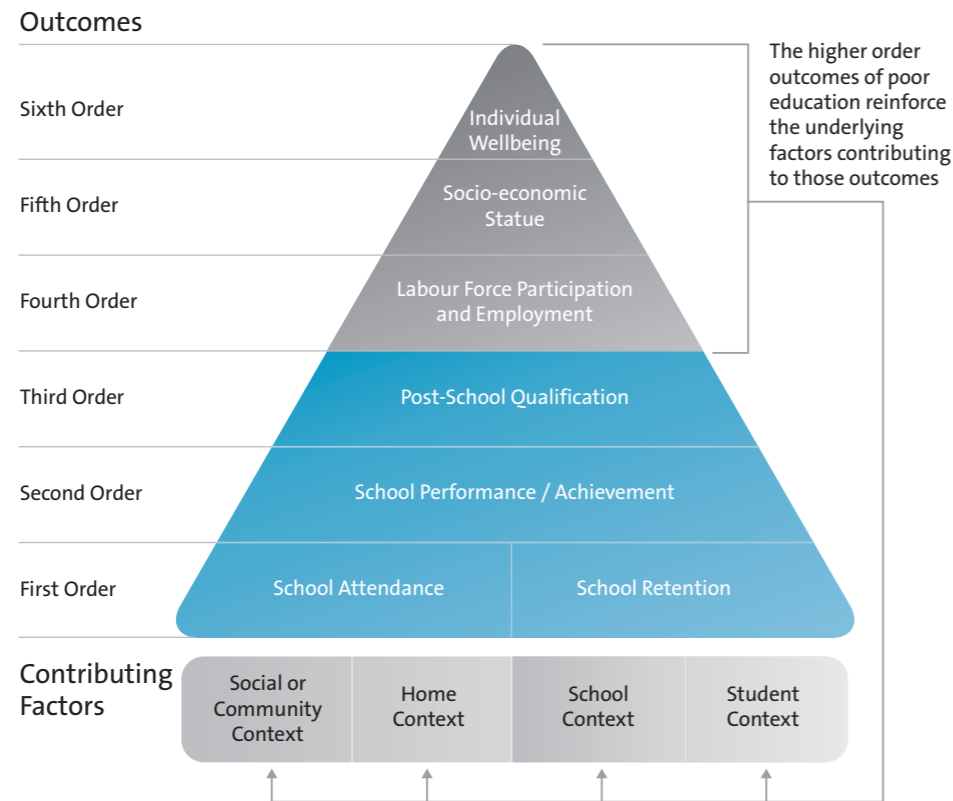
Outcomes

Sixth Order
Individual Wellbeing

Fifth Order
Socio-economic Statue

Fourth Order
Labour Force Participation and Employment

The higher order outcomes of poor education reinforce the underlying factors contributing to those outcomes

Third Order
Post-School Qualification

Second Order
School Performance / Achievement

First Order
School Attendance
School Retention

Contributing Factors
Social or Community Context
Home Context
School Context
Student Context